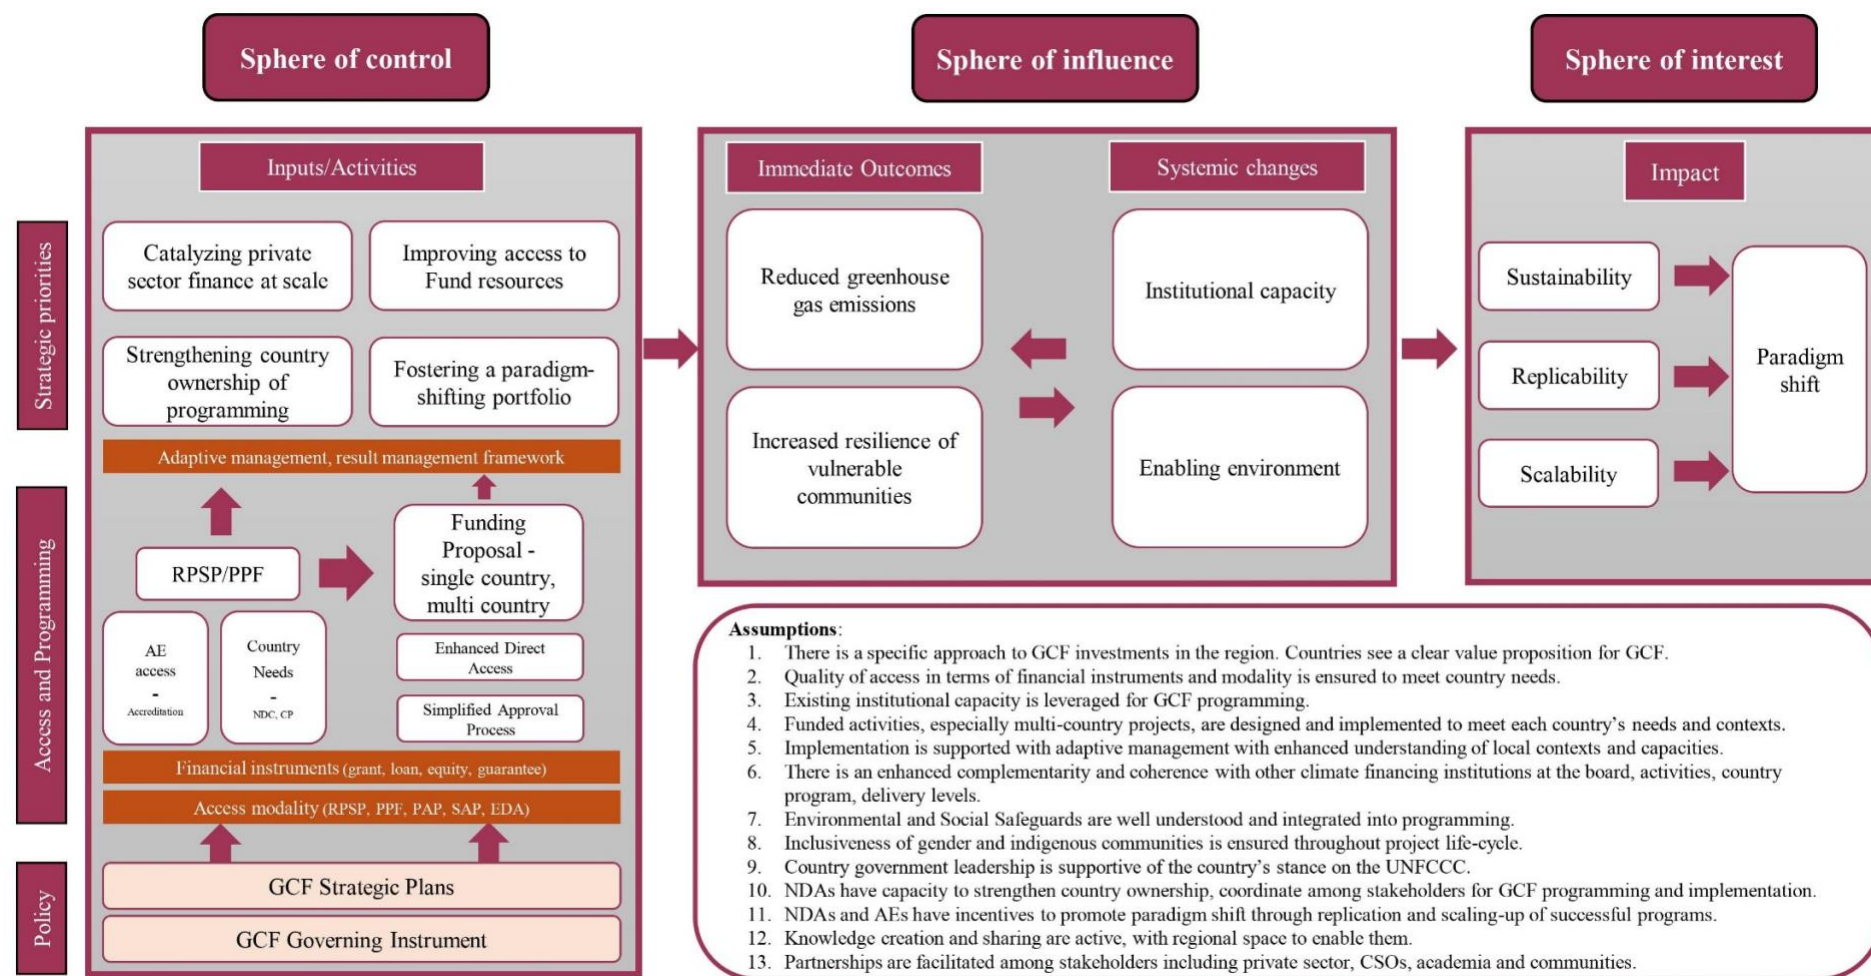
Sphere of control

Sphere of influence

Sphere of interest

Strategic priorities

Access and Programming

Policy

Inputs/Activities

Catalyzing private sector finance at scale

Improving access to Fund resources

Strengthening country ownership of programming

Fostering a paradigm-shifting portfolio

Adaptive management, result management framework

RPSP/PPF

Funding Proposal - single country, multi country

AE access - Accreditation

Country Needs - NDC, CP

Enhanced Direct Access

Simplified Approval Process

Financial instruments (grant, loan, equity, guarantee)

Access modality (RPSP, PPF, PAP, SAP, EDA)

GCF Strategic Plans

GCF Governing Instrument

Immediate Outcomes

Systemic changes

Reduced greenhouse gas emissions

Institutional capacity

Increased resilience of vulnerable communities

Enabling environment

Impact

Sustainability

Replicability

Scalability

Paradigm shift

Assumptions:
1. There is a specific approach to GCF investments in the region. Countries see a clear value proposition for GCF.
2. Quality of access in terms of financial instruments and modality is ensured to meet country needs.
3. Existing institutional capacity is leveraged for GCF programming.
4. Funded activities, especially multi-country projects, are designed and implemented to meet each country's needs and contexts.
5. Implementation is supported with adaptive management with enhanced understanding of local contexts and capacities.
6. There is an enhanced complementarity and coherence with other climate financing institutions at the board, activities, country program, delivery levels.
7. Environmental and Social Safeguards are well understood and integrated into programming.
8. Inclusiveness of gender and indigenous communities is ensured throughout project life-cycle.
9. Country government leadership is supportive of the country's stance on the UNFCCC.
10. NDAs have capacity to strengthen country ownership, coordinate among stakeholders for GCF programming and implementation.
11. NDAs and AEs have incentives to promote paradigm shift through replication and scaling-up of successful programs.
12. Knowledge creation and sharing are active, with regional space to enable them.
13. Partnerships are facilitated among stakeholders including private sector, CSOs, academia and communities.